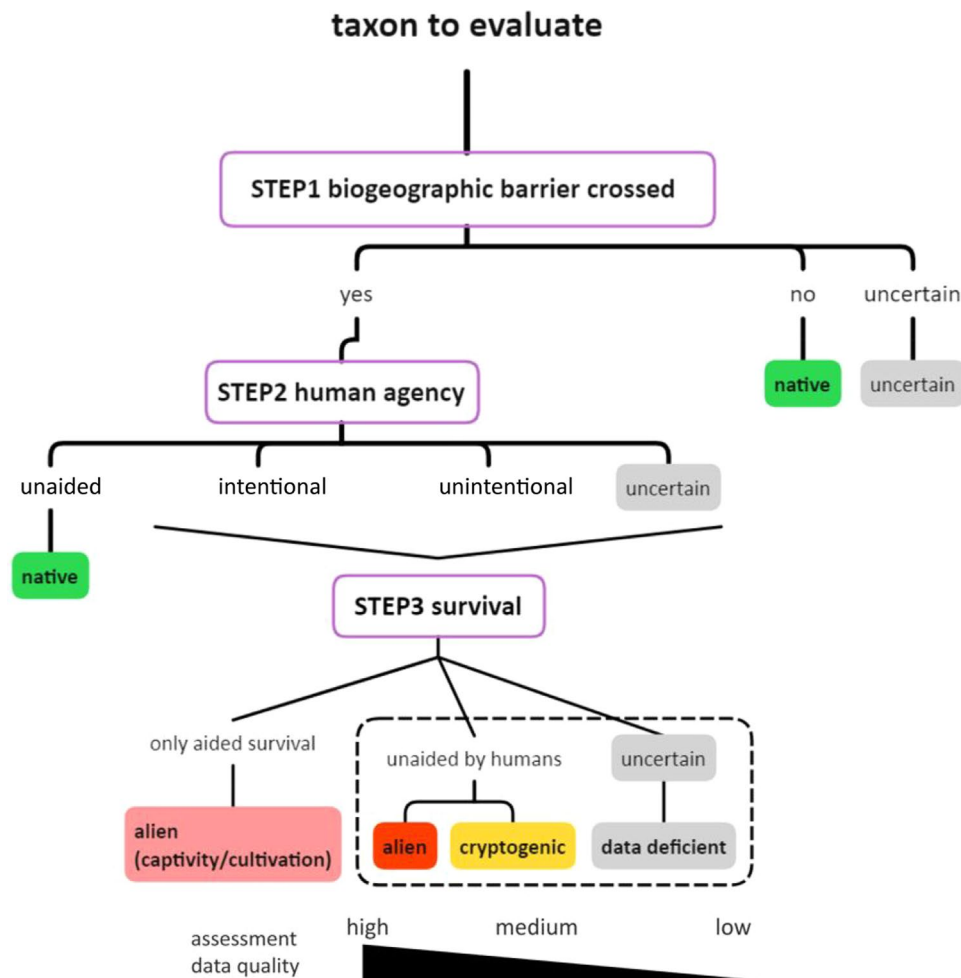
taxon to evaluate

STEP1 biogeographic barrier crossed

yes

no

uncertain

native

uncertain

STEP2 human agency

unaided

intentional

unintentional

uncertain

native

STEP3 survival

only aided survival

unaided by humans

uncertain

alien (captivity/cultivation)

alien

cryptogenic

data deficient

assessment data quality

high

medium

low